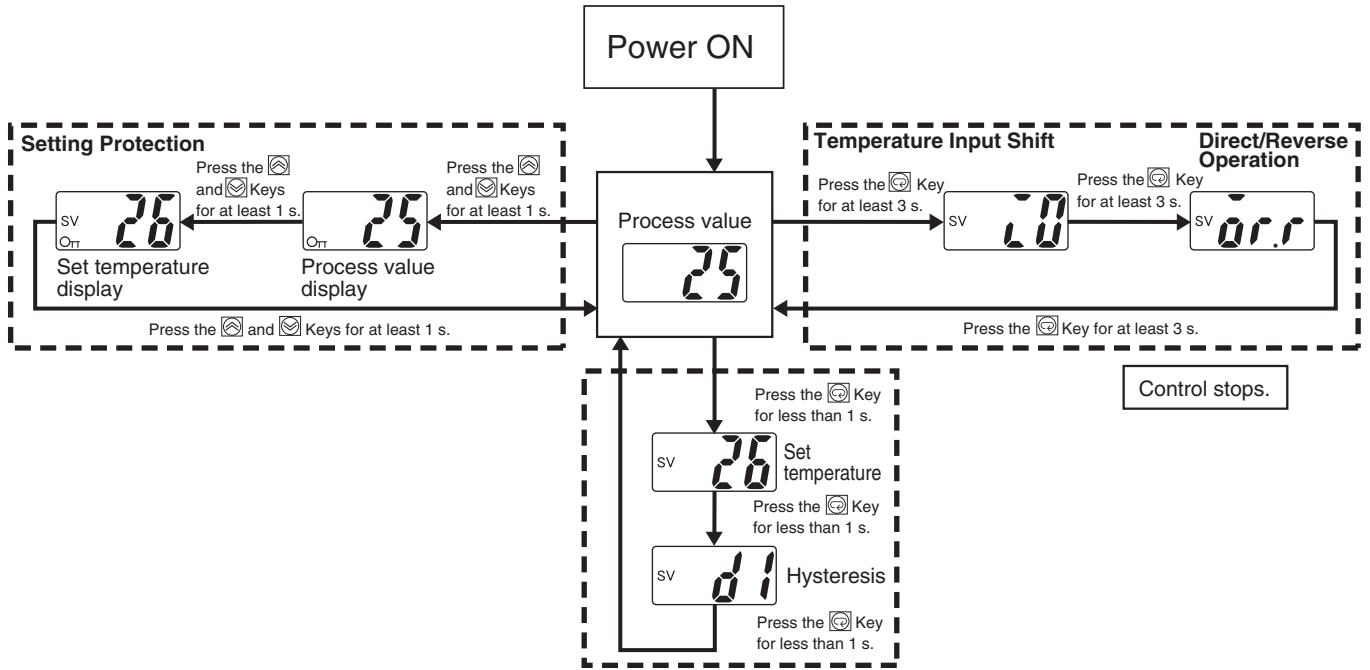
Power ON

Setting Protection

Press the and Keys for at least 1 s.

Press the and Keys for at least 1 s.

SV
26
Set temperature display

25
Process value display

Press the and Keys for at least 1 s.

Process value

25

Temperature Input Shift

Direct/Reverse Operation

Press the Key for at least 3 s.

SV
c0

Press the Key for at least 3 s.

SV
or.r

Press the Key for at least 3 s.

Control stops.

Press the Key for less than 1 s.

SV
26
Set temperature

Press the Key for less than 1 s.

SV
d1
Hysteresis

Press the Key for less than 1 s.